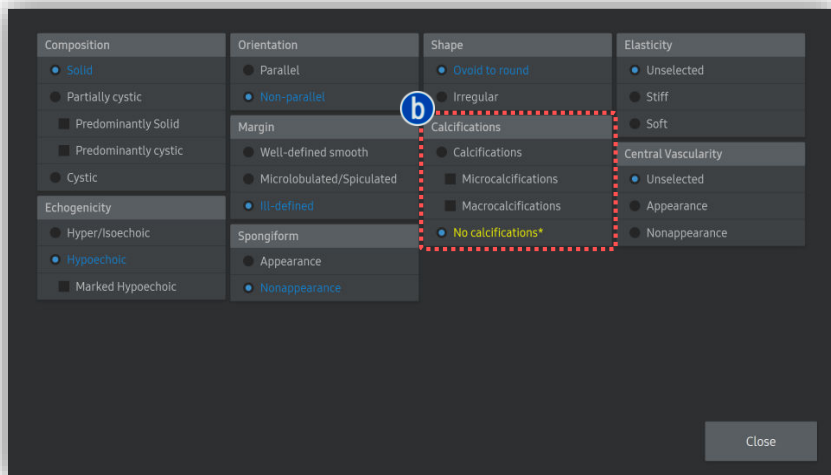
Composition
Solid
Partially cystic
Predominantly Solid
Predominantly cystic
Cystic

Echogenicity
Hyper/Isoechoic
Hypoechoic
Marked Hypoechoic

Orientation
Parallel
Non-parallel

Margin
Well-defined smooth
Microlobulated/Spiculated
Ill-defined

Spongiform
Appearance
Nonappearance

Shape
Ovoid to round
Irregular

b

Calcifications
Calcifications
Microcalcifications
Macrocalcifications
No calcifications*

Elasticity
Unselected
Stiff
Soft

Central Vascularity
Unselected
Appearance
Nonappearance

Close